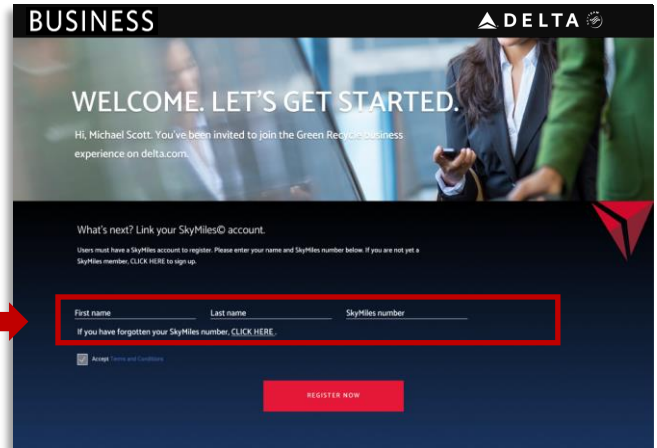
BUSINESS

DELTA

WELCOME. LET'S GET STARTED.

Hi, Michael Scott. You've been invited to join the Green Recycle business experience on delta.com.

What's next? Link your SkyMiles© account.

Users must have a SkyMiles account to register. Please enter your name and SkyMiles number below. If you are not yet a SkyMiles member, CLICK HERE to sign up.

First name Last name SkyMiles number

If you have forgotten your SkyMiles number, CLICK HERE.

Accept Terms and Conditions

REGISTER NOW